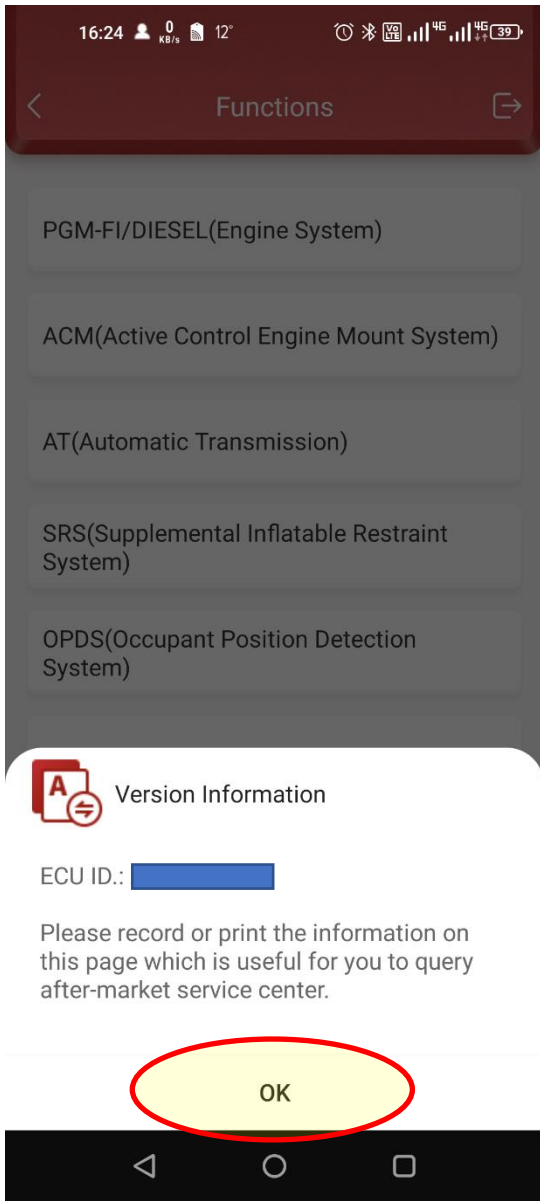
16:24 0 KB/s 12° Vo LTE 4G 4G 39

Functions

PGM-FI/DIESEL(Engine System)

ACM(Active Control Engine Mount System)

AT(Automatic Transmission)

SRS(Supplemental Inflatable Restraint System)

OPDS(Occupant Position Detection System)

Version Information

ECU ID.:

Please record or print the information on this page which is useful for you to query after-market service center.

OK